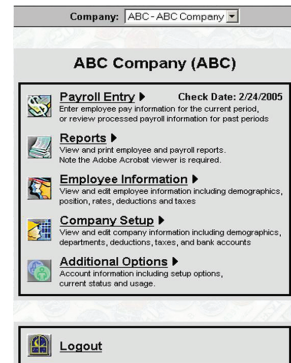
Company: ABC - ABC Company

ABC Company (ABC)

Payroll Entry ▶ Check Date: 2/24/2005
Enter employee pay information for the current period, or review processed payroll information for past periods

Reports ▶
View and print employee and payroll reports. Note the Adobe Acrobat viewer is required.

Employee Information ▶
View and edit employee information including demographics, position, rates, deductions and taxes

Company Setup ▶
View and edit company information including demographics, departments, deductions, taxes, and bank accounts

Additional Options ▶
Account information including setup options, current status and usage.

Logout